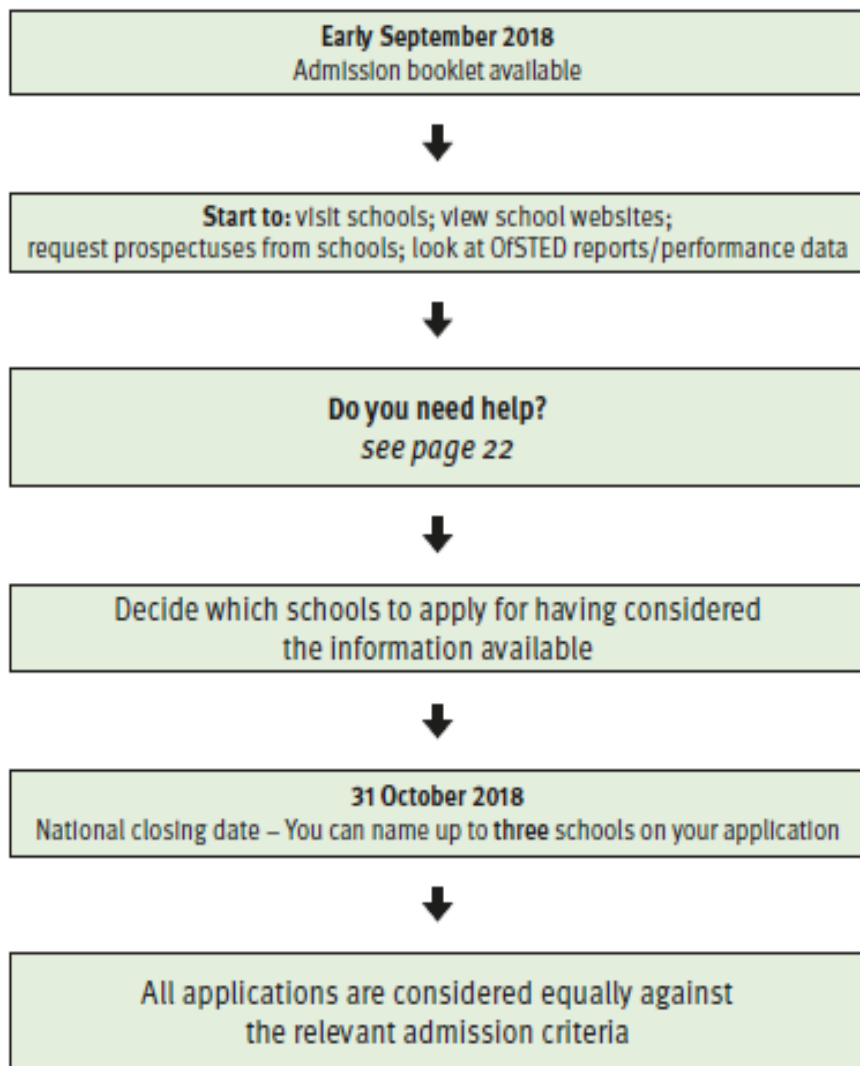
Early September 2018
Admission booklet available

Start to: visit schools; view school websites; request prospectuses from schools; look at OfSTED reports/performance data

Do you need help?
see page 22

Decide which schools to apply for having considered the information available

31 October 2018
National closing date – You can name up to three schools on your application

All applications are considered equally against the relevant admission criteria